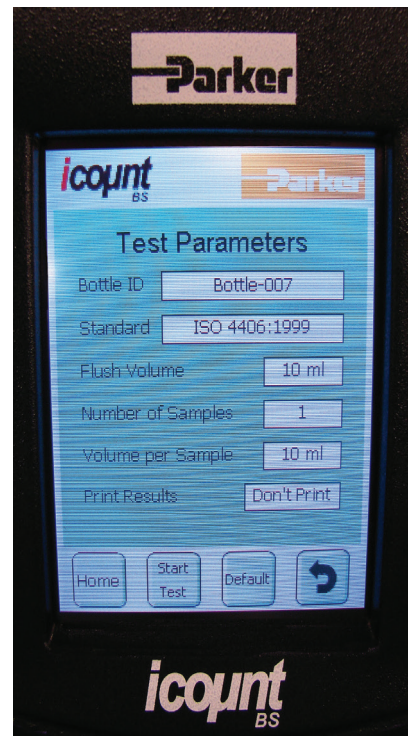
Parker

icount BS

Parker

Test Parameters

Bottle ID Bottle-007

Standard ISO 4406:1999

Flush Volume 10 ml

Number of Samples 1

Volume per Sample 10 ml

Print Results Don't Print

Home

Start Test

Default

icount BS